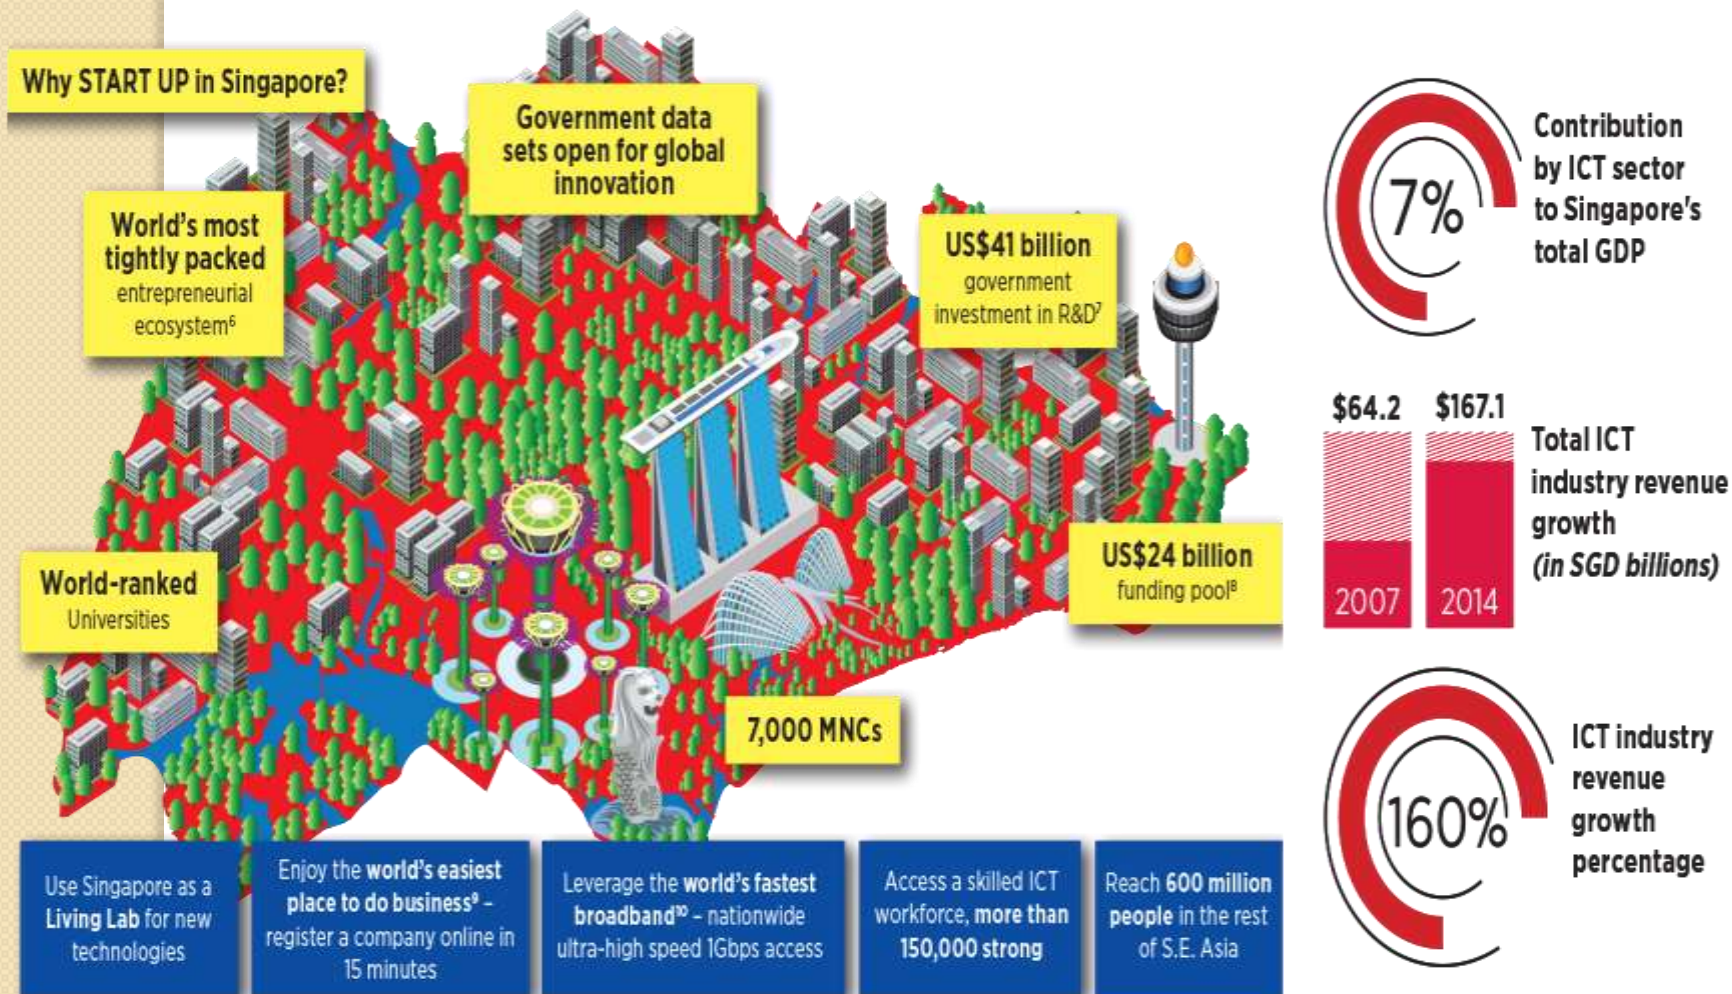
Why START UP in Singapore?

Government data sets open for global innovation

World's most tightly packed entrepreneurial ecosystem$^6$

US$41 billion government investment in R&D$^7$

World-ranked Universities

US$24 billion funding pool$^8$

7,000 MNCs

Use Singapore as a Living Lab for new technologies

Enjoy the world's easiest place to do business$^9$ – register a company online in 15 minutes

Leverage the world's fastest broadband$^{10}$ – nationwide ultra-high speed 1Gbps access

Access a skilled ICT workforce, more than 150,000 strong

Reach 600 million people in the rest of S.E. Asia

7%

Contribution by ICT sector to Singapore's total GDP

$64.2

$167.1

2007

2014

Total ICT industry revenue growth (in SGD billions)

160%

ICT industry revenue growth percentage